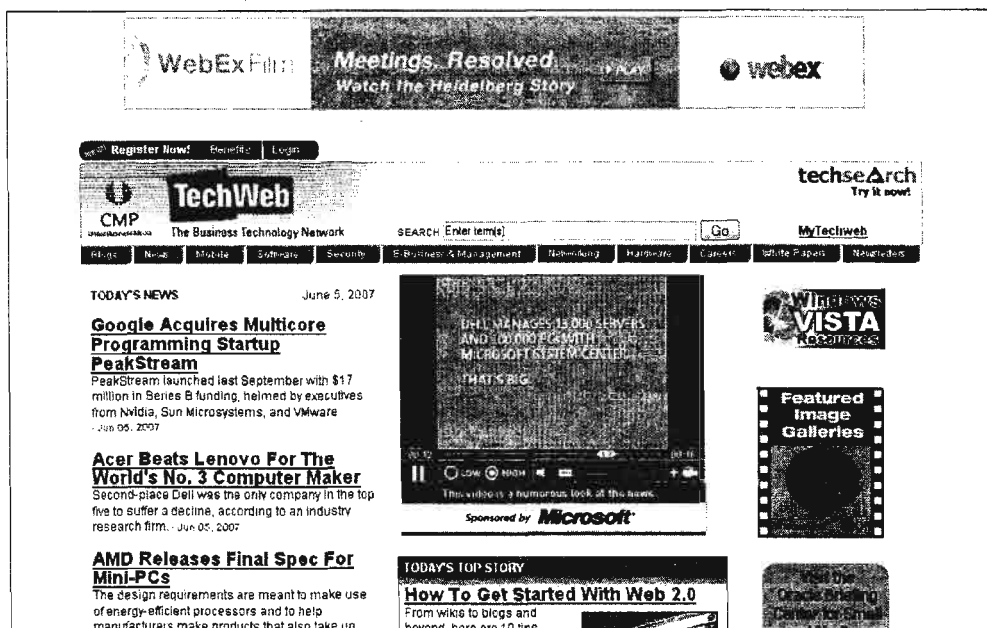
WebEx Film Meetings. Resolved. Watch the Heidelberg Story webex

Register Now! Benefits Login

CMP TechWeb The Business Technology Network

techsearch Try it now!

SEARCH Enter term(s) Go MyTechweb

Blogs News Mobile Software Security E-Business & Management Networking Hardware Careers White Papers Newsletters

TODAY'S NEWS June 5, 2007

Google Acquires Multicore Programming Startup PeakStream
PeakStream launched last September with $17 million in Series B funding, helmed by executives from Nvidia, Sun Microsystems, and VMware - Jun 05, 2007

Acer Beats Lenovo For The World's No. 3 Computer Maker
Second-place Dell was the only company in the top five to suffer a decline, according to an industry research firm. - Jun 05, 2007

AMD Releases Final Spec For Mini-PCs
The design requirements are meant to make use of energy-efficient processors and to help manufacturers make products that also take up

DELL MANAGES 13,000 SERVERS AND 100,000 PCS WITH MICROSOFT SYSTEM CENTER. THAT'S BIG.

LOW HIGH

This video is a humorous look at the news.

Sponsored by Microsoft

TODAY'S TOP STORY

How To Get Started With Web 2.0
From wikis to blogs and beyond, here are 10 tips

Windows VISTA Resources

Featured Image Galleries

Visit the Oracle Briefing Center for Small